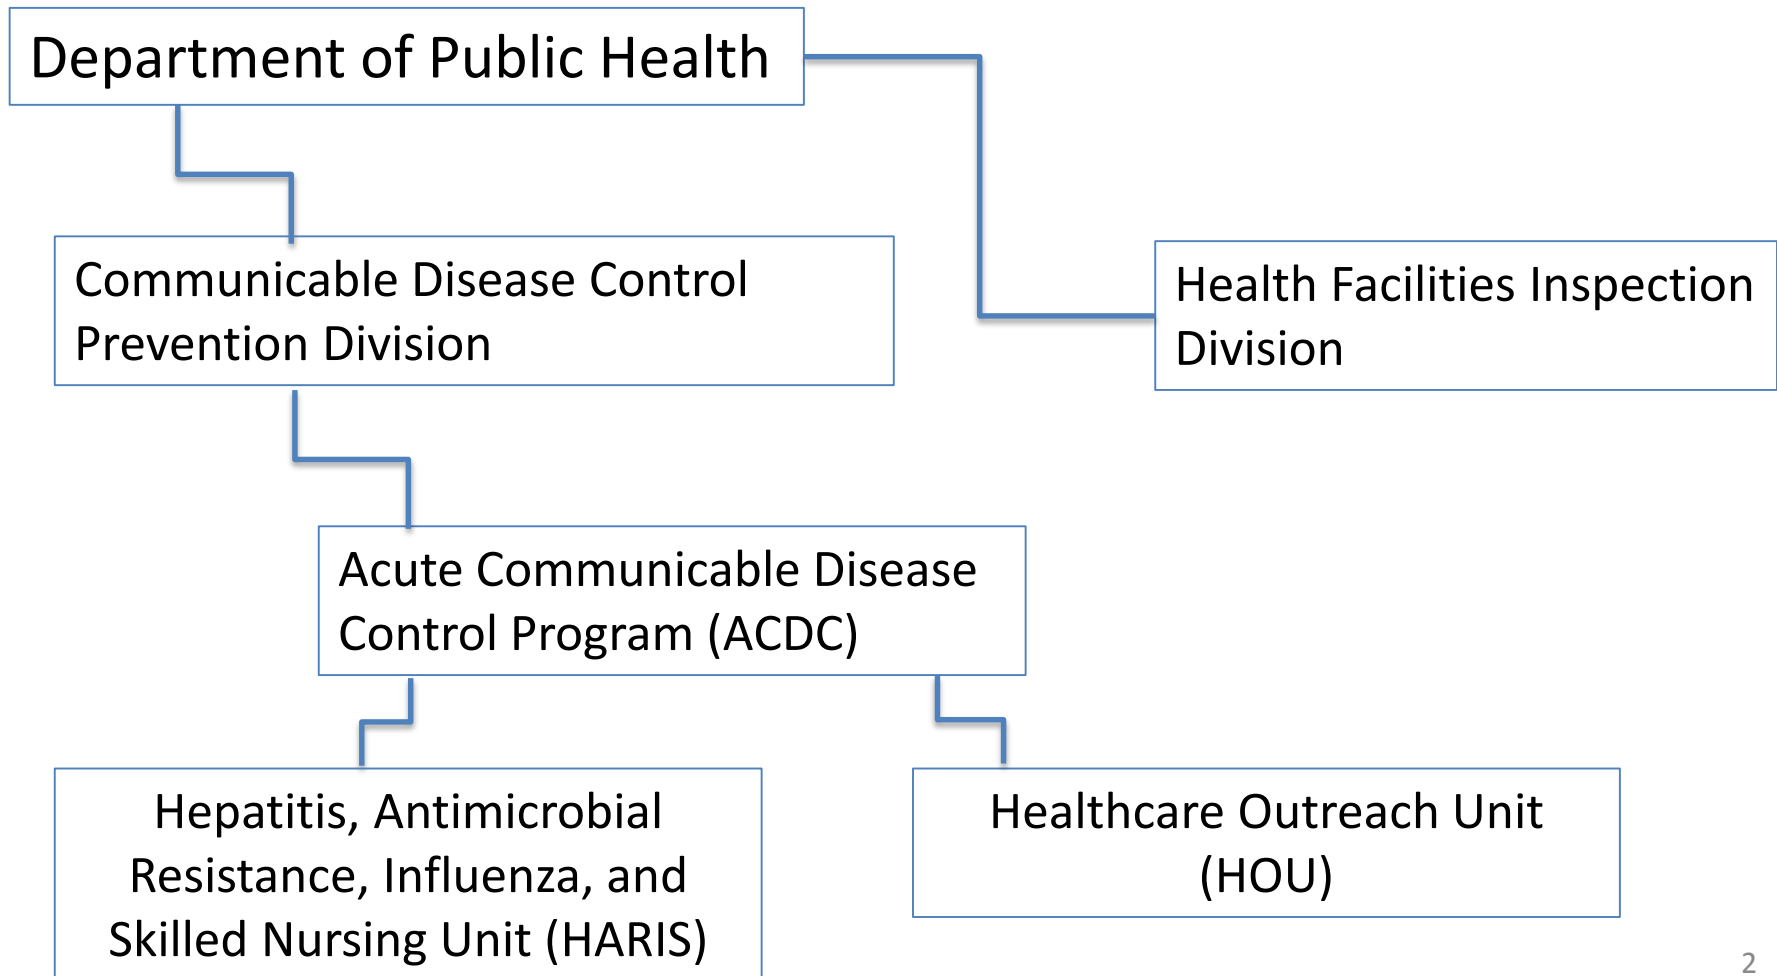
Department of Public Health

Communicable Disease Control Prevention Division

Health Facilities Inspection Division

Acute Communicable Disease Control Program (ACDC)

Hepatitis, Antimicrobial Resistance, Influenza, and Skilled Nursing Unit (HARIS)

Healthcare Outreach Unit (HOU)

2